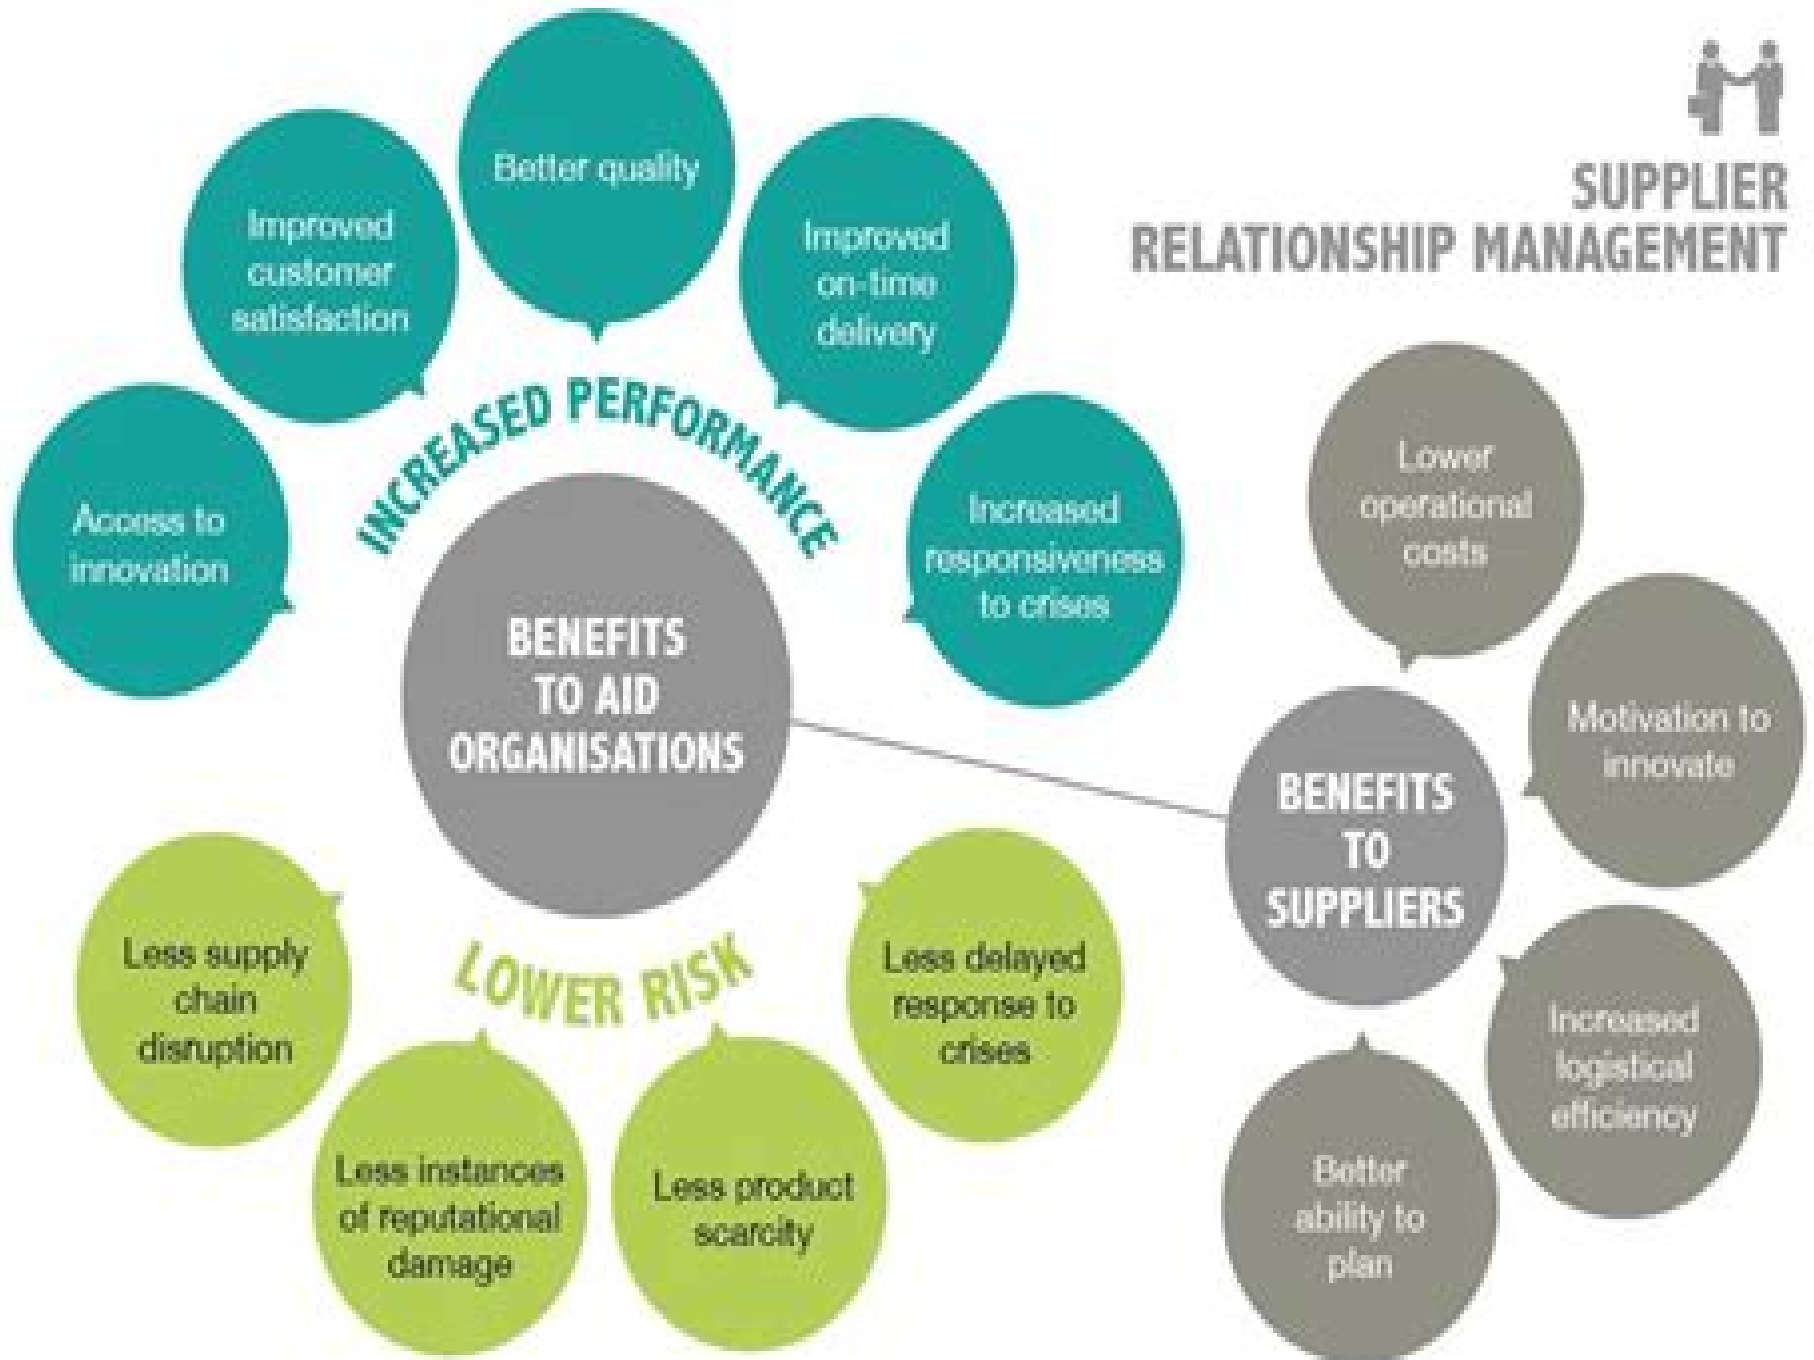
SUPPLIER
RELATIONSHIP MANAGEMENT

Better quality

Improved customer satisfaction

Improved on-time delivery

Access to innovation

INCREASED PERFORMANCE

Increased responsiveness to crises

BENEFITS TO AID ORGANISATIONS

LOWER RISK

Less supply chain disruption

Less instances of reputational damage

Less product scarcity

Less delayed response to crises

Lower operational costs

Motivation to innovate

BENEFITS TO SUPPLIERS

Increased logistical efficiency

Better ability to plan